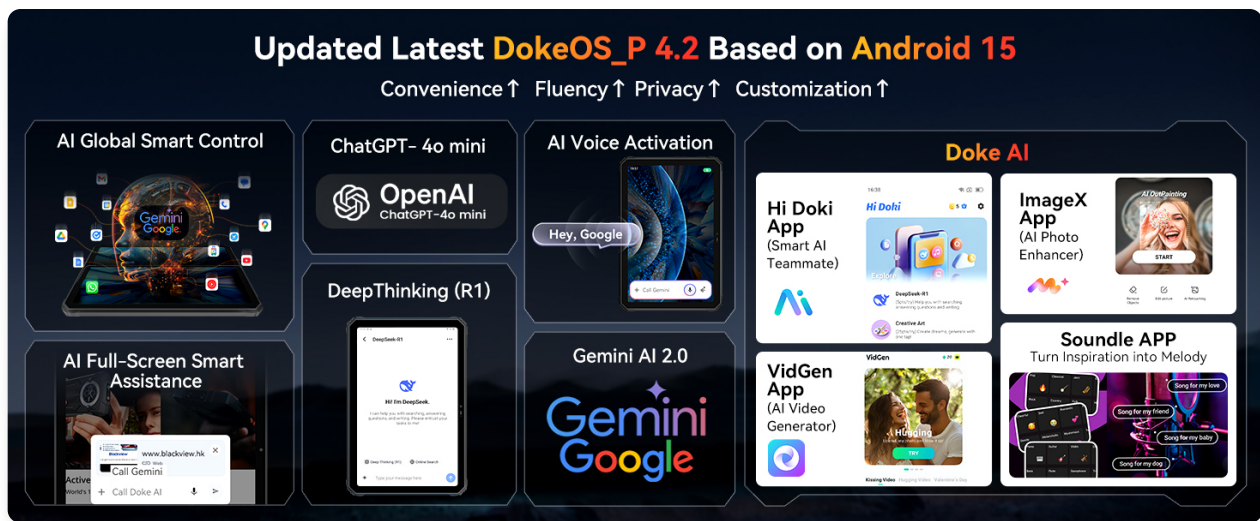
Updated Latest DokeOS_P 4.2 Based on Android 15

Convenience↑ Fluency↑ Privacy↑ Customization↑

AI Global Smart Control

Gemini Google

ChatGPT- 4o mini

OpenAI
ChatGPT-4o mini

AI Voice Activation

Hey, Google

Call Gemini

Doke AI

Hi Doki App
(Smart AI Teammate)

Hi Dohi

Explore

DeepSeek-R1

Creative Art

ImageX App
(AI Photo Enhancer)

AI OutPainting

START

AI Full-Screen Smart Assistance

www.blackview.hk

Call Gemini

Call Doke AI

DeepThinking (R1)

DeepSeek-R1

Hi! I'm DeepSeek.

Deep Thinking (R1)

Online Search

Type your message here

Gemini AI 2.0

Gemini
Google

VidGen App
(AI Video Generator)

VidGen

Hugging

TRY

Kissing Video

Hugging Video

Valentine's Day

Soundle APP
Turn Inspiration into Melody

Song for my love

Song for my friend

Song for my baby

Song for my dog